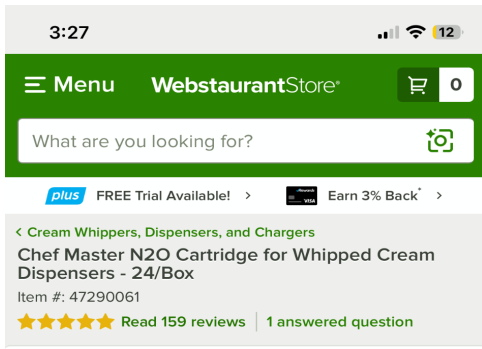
3:27

12

Menu WebstaurantStore®

0

What are you looking for?

plus FREE Trial Available! >

Earn 3% Back* >

< Cream Whippers, Dispensers, and Chargers

Chef Master N2O Cartridge for Whipped Cream Dispensers - 24/Box

Item #: 47290061

Read 159 reviews | 1 answered question